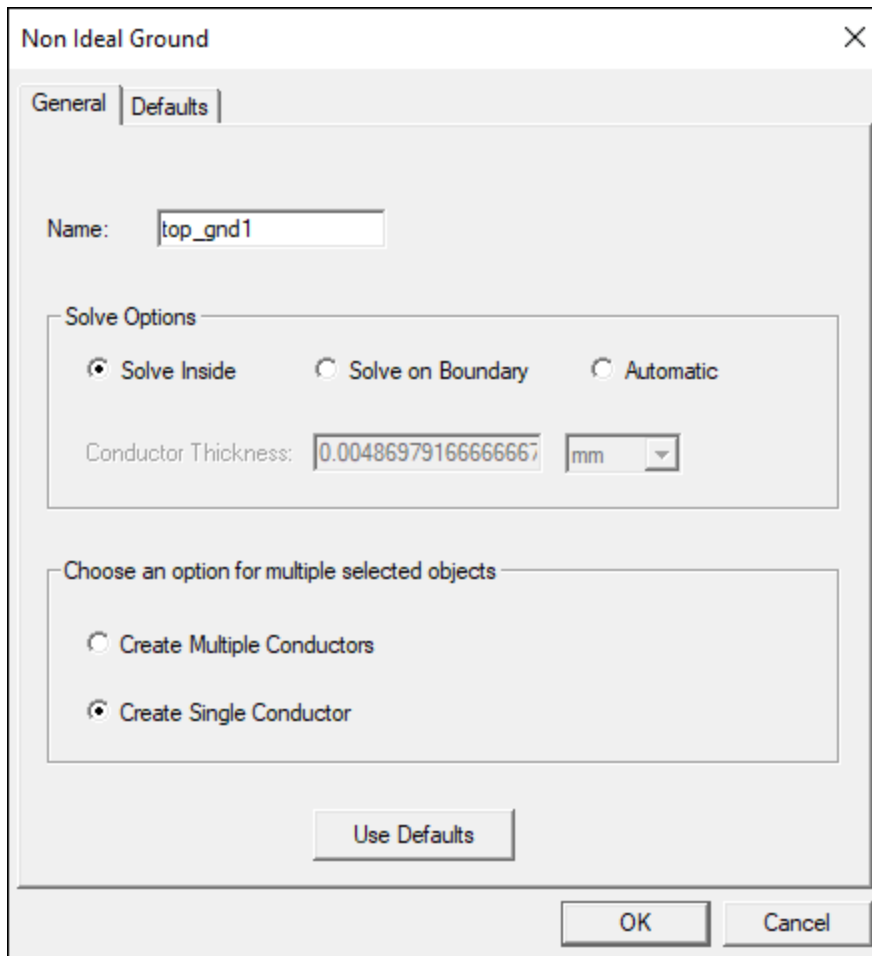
Non Ideal Ground
×

General | Defaults

Name: top_gnd1

Solve Options

Solve Inside   Solve on Boundary   Automatic

Conductor Thickness: 0.0048697916666667 mm

Choose an option for multiple selected objects

Create Multiple Conductors

Create Single Conductor

Use Defaults

OK   Cancel